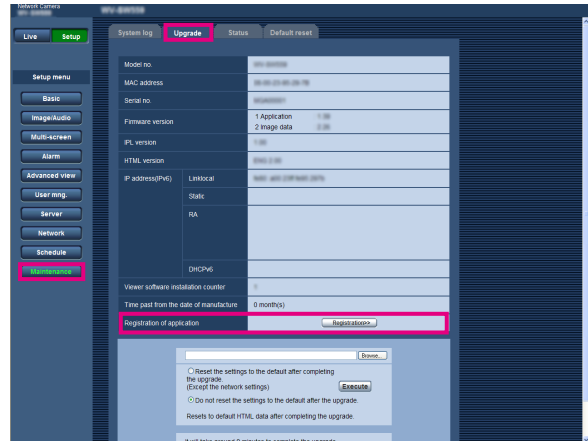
Network Camera

WV-SW559

Live

Setup

Setup menu

Basic

Image/Audio

Multi-screen

Alarm

Advanced view

User mng.

Server

Network

Schedule

Maintenance

System log

Upgrade

Status

Default reset

| Model no. | | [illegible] |
|---|---|---|
| MAC address | | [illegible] |
| Serial no. | | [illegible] |
| Firmware version | | 1 Application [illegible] 2 Image data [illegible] |
| IPL version | | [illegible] |
| HTML version | | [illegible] |
| IP address(IPv6) | Linklocal | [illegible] |
| | Static | |
| | RA | |
| | DHCPv6 | |
| Viewer software installation counter | | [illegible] |
| Time past from the date of manufacture | | 0 month(s) |
| Registration of application | | Registration>> |

Browse...

Reset the settings to the default after completing the upgrade. (Except the network settings)

Execute

Do not reset the settings to the default after the upgrade.

Resets to default HTML data after completing the upgrade.

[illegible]